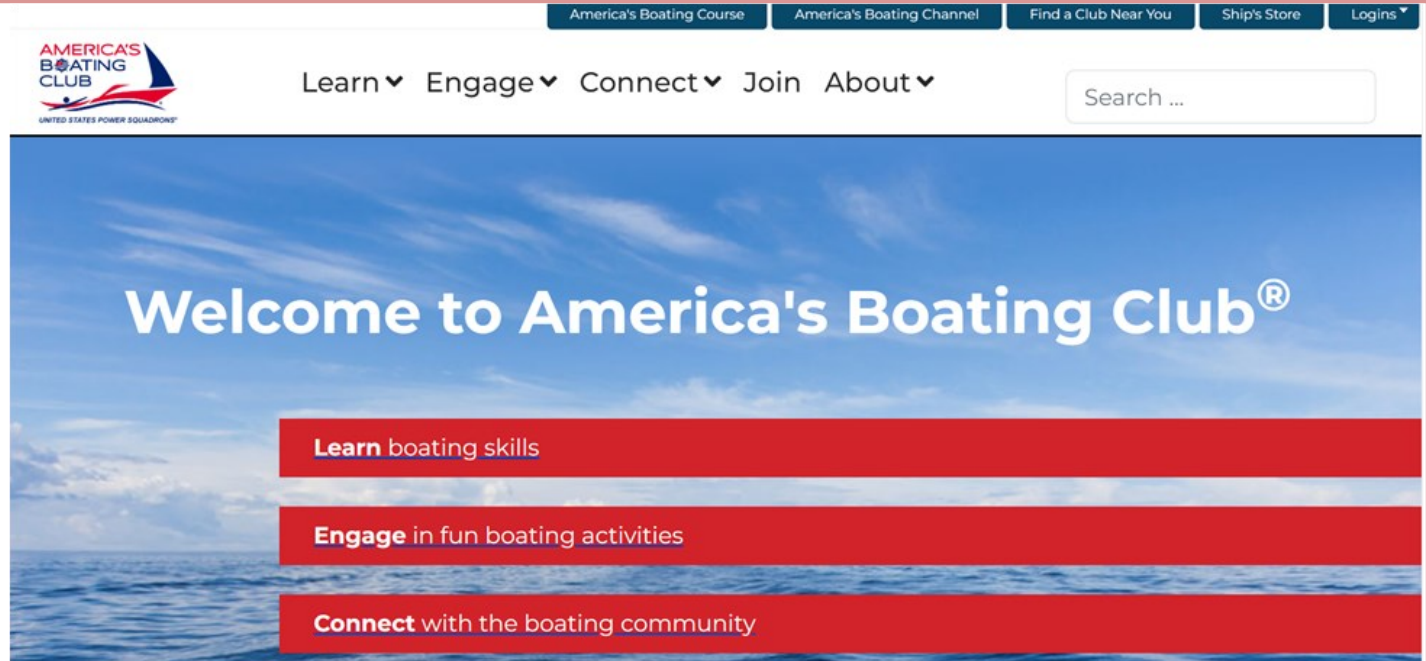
America's Boating Course America's Boating Channel Find a Club Near You Ship's Store Logins

AMERICA'S BOATING CLUB
UNITED STATES POWER SQUADRONS®

Learn Engage Connect Join About

Search ...

Welcome to America's Boating Club®

Learn boating skills

Engage in fun boating activities

Connect with the boating community